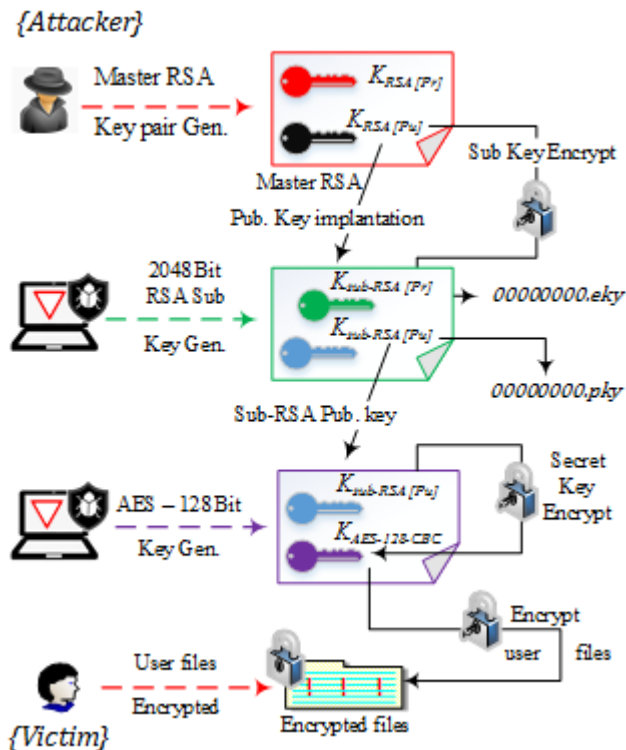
{Attacker}

Master RSA

Key pair Gen.

$K_{RSA\ [Pr]}$

$K_{RSA\ [Pu]}$

Sub Key Encrypt

Master RSA

Pub. Key implantation

2048 Bit

RSA Sub

Key Gen.

$K_{sub\text{-}RSA\ [Pr]}$

$K_{sub\text{-}RSA\ [Pu]}$

00000000.eky

00000000.pky

Sub-RSA Pub. key

AES – 128 Bit

Key Gen.

$K_{sub\text{-}RSA\ [Pu]}$

$K_{AES\text{-}128\text{-}CBC}$

Secret

Key

Encrypt

Encrypt

user

files

User files

Encrypted

{Victim}

Encrypted files